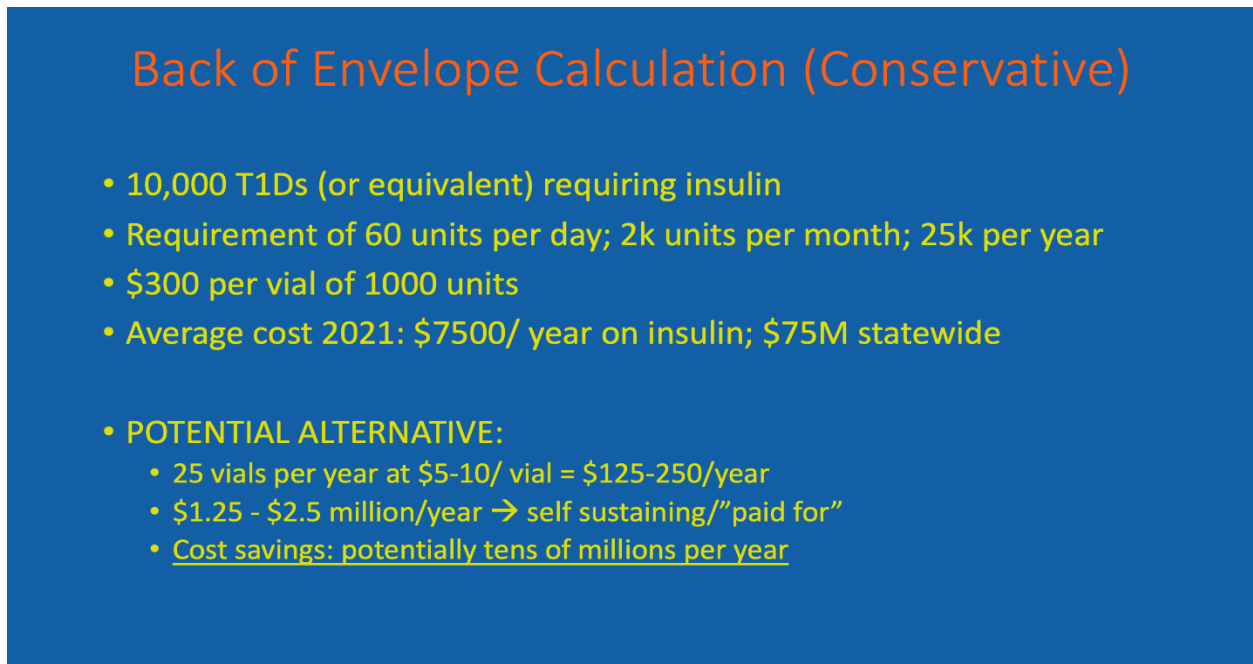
Back of Envelope Calculation (Conservative)

• 10,000 T1Ds (or equivalent) requiring insulin
• Requirement of 60 units per day; 2k units per month; 25k per year
• \$300 per vial of 1000 units
• Average cost 2021: \$7500/ year on insulin; \$75M statewide

• POTENTIAL ALTERNATIVE:
• 25 vials per year at \$5-10/ vial = \$125-250/year
• \$1.25 - \$2.5 million/year → self sustaining/"paid for"
• Cost savings: potentially tens of millions per year